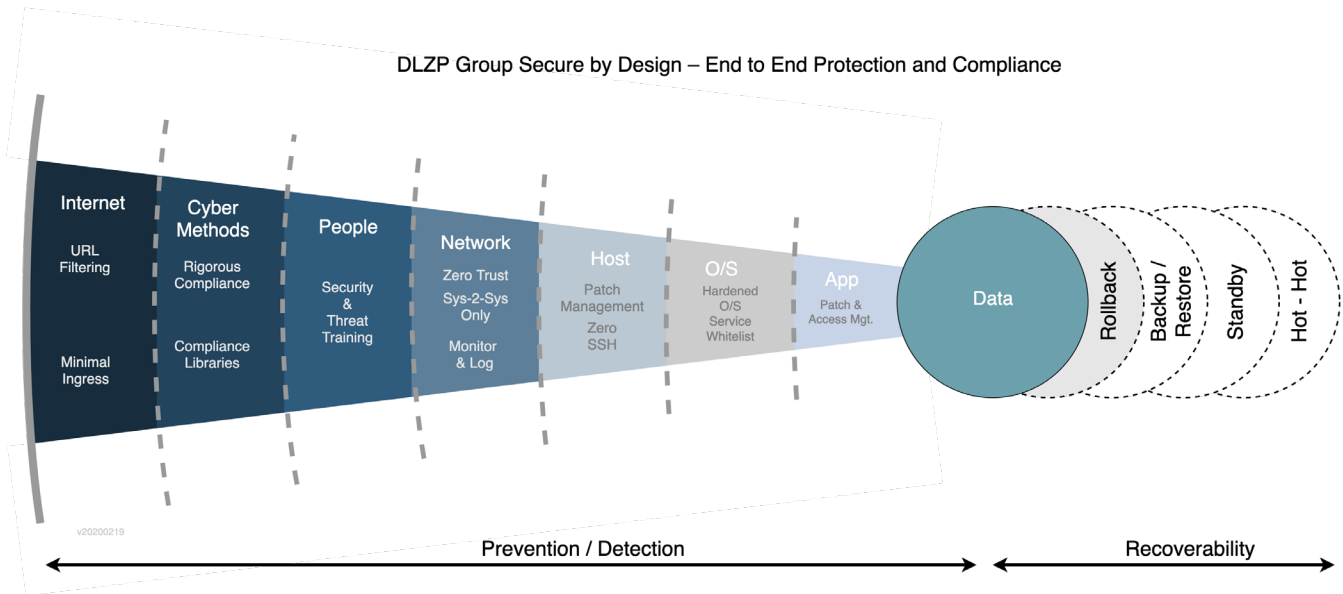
DLZP Group Secure by Design – End to End Protection and Compliance

Internet

URL Filtering

Minimal Ingress

Cyber Methods

Rigorous Compliance

Compliance Libraries

People

Security & Threat Training

Network

Zero Trust

Sys-2-Sys Only

Monitor & Log

Host

Patch Management

Zero SSH

O/S

Hardened O/S Service Whitelist

App

Patch & Access Mgt.

Data

Rollback

Backup / Restore

Standby

Hot - Hot

v20200219

Prevention / Detection

Recoverability